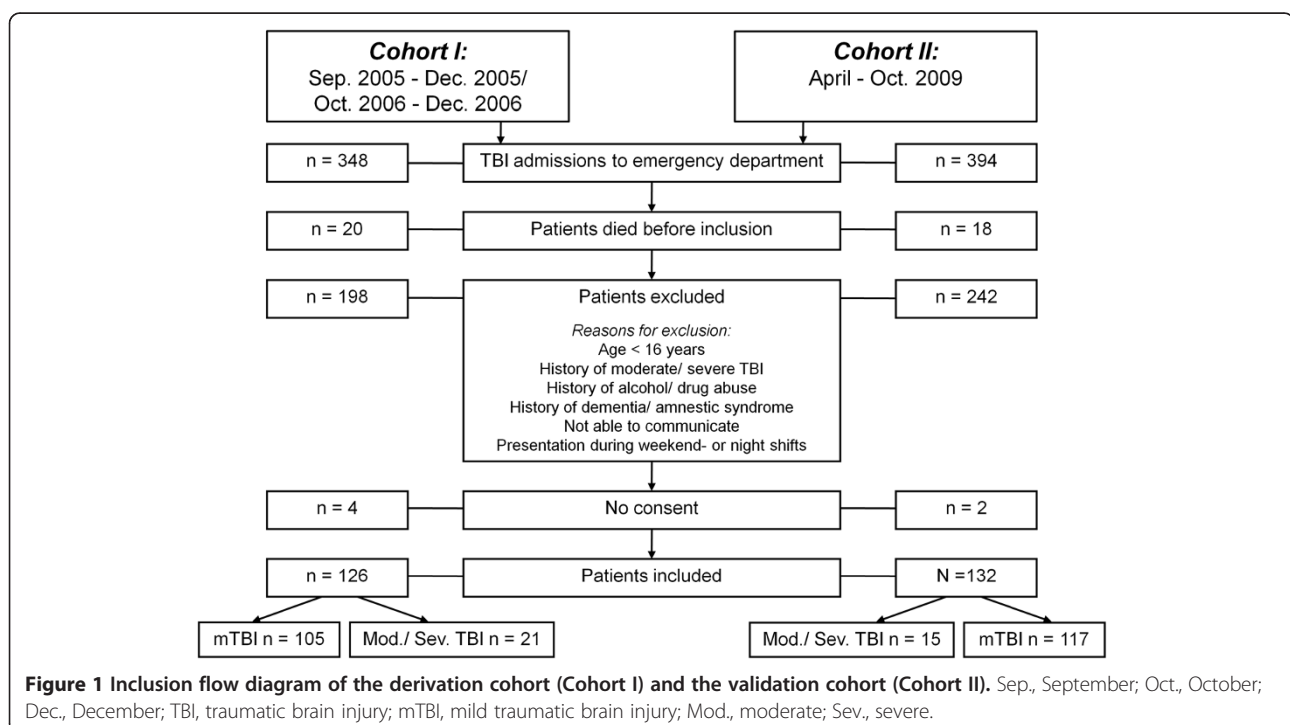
**Cohort I:**
Sep. 2005 - Dec. 2005/
Oct. 2006 - Dec. 2006

**Cohort II:**
April - Oct. 2009

n = 348

TBI admissions to emergency department

n = 394

n = 20

Patients died before inclusion

n = 18

n = 198

Patients excluded

*Reasons for exclusion:*
Age < 16 years
History of moderate/ severe TBI
History of alcohol/ drug abuse
History of dementia/ amnestic syndrome
Not able to communicate
Presentation during weekend- or night shifts

n = 242

n = 4

No consent

n = 2

n = 126

Patients included

N =132

mTBI n = 105

Mod./ Sev. TBI n = 21

Mod./ Sev. TBI n = 15

mTBI n = 117

**Figure 1 Inclusion flow diagram of the derivation cohort (Cohort I) and the validation cohort (Cohort II).** Sep., September; Oct., October; Dec., December; TBI, traumatic brain injury; mTBI, mild traumatic brain injury; Mod., moderate; Sev., severe.